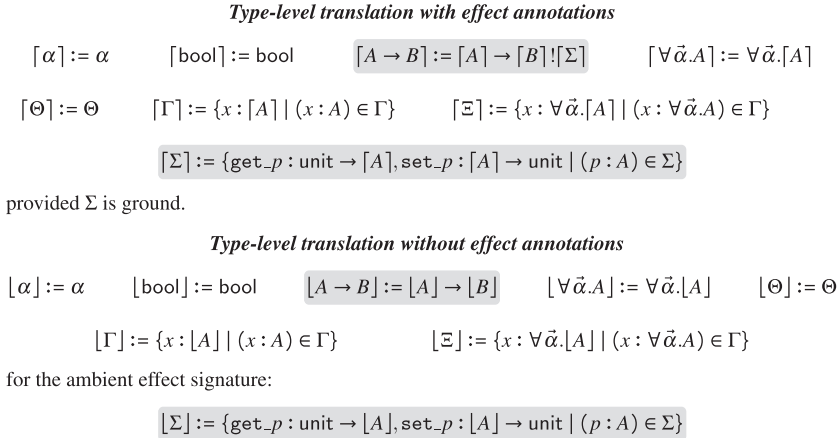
*Type-level translation with effect annotations*

$\lceil \alpha \rceil := \alpha$ $\lceil \mathsf{bool} \rceil := \mathsf{bool}$ $\lceil A \to B \rceil := \lceil A \rceil \to \lceil B \rceil ! \lceil \Sigma \rceil$ $\lceil \forall \vec{\alpha}.A \rceil := \forall \vec{\alpha}.\lceil A \rceil$

$\lceil \Theta \rceil := \Theta$ $\lceil \Gamma \rceil := \{x : \lceil A \rceil \mid (x : A) \in \Gamma\}$ $\lceil \Xi \rceil := \{x : \forall \vec{\alpha}.\lceil A \rceil \mid (x : \forall \vec{\alpha}.A) \in \Gamma\}$

$\lceil \Sigma \rceil := \{\mathtt{get\_}p : \mathsf{unit} \to \lceil A \rceil, \mathtt{set\_}p : \lceil A \rceil \to \mathsf{unit} \mid (p : A) \in \Sigma\}$

provided $\Sigma$ is ground.

*Type-level translation without effect annotations*

$\lfloor \alpha \rfloor := \alpha$ $\lfloor \mathsf{bool} \rfloor := \mathsf{bool}$ $\lfloor A \to B \rfloor := \lfloor A \rfloor \to \lfloor B \rfloor$ $\lfloor \forall \vec{\alpha}.A \rfloor := \forall \vec{\alpha}.\lfloor A \rfloor$ $\lfloor \Theta \rfloor := \Theta$

$\lfloor \Gamma \rfloor := \{x : \lfloor A \rfloor \mid (x : A) \in \Gamma\}$ $\lfloor \Xi \rfloor := \{x : \forall \vec{\alpha}.\lfloor A \rfloor \mid (x : \forall \vec{\alpha}.A) \in \Gamma\}$

for the ambient effect signature:

$\lfloor \Sigma \rfloor := \{\mathtt{get\_}p : \mathsf{unit} \to \lfloor A \rfloor, \mathtt{set\_}p : \lfloor A \rfloor \to \mathsf{unit} \mid (p : A) \in \Sigma\}$